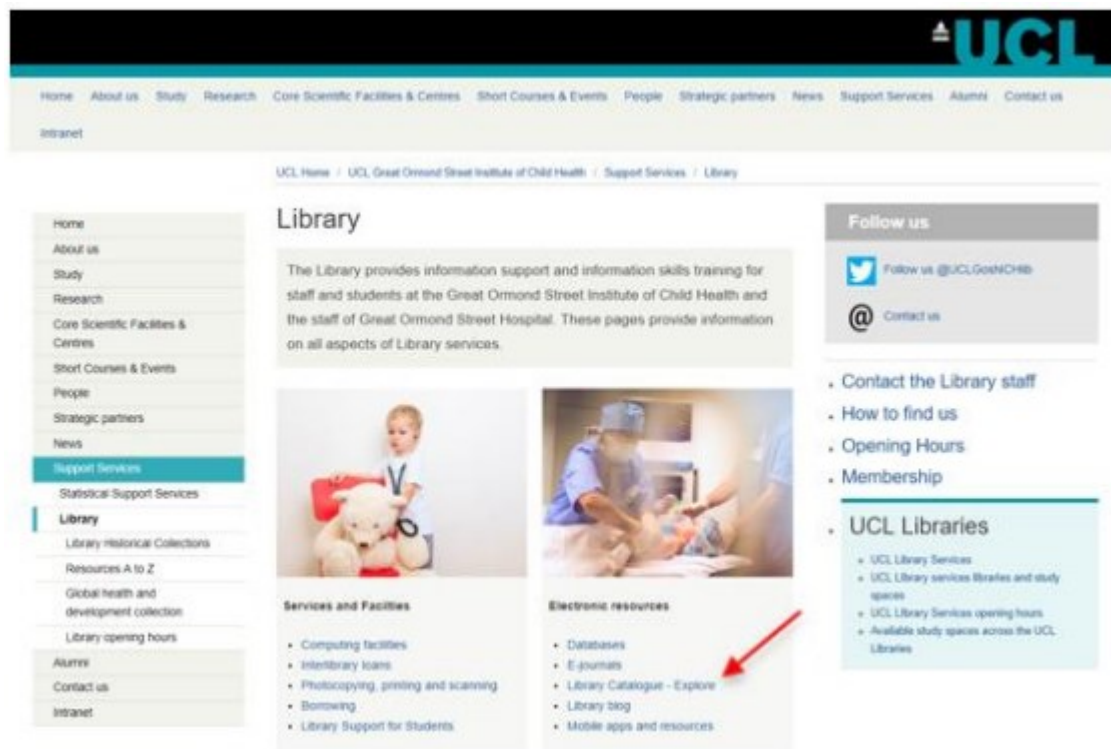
UCL

Home About us Study Research Core Scientific Facilities & Centres Short Courses & Events People Strategic partners News Support Services Alumni Contact us Intranet

UCL Home / UCL Great Ormond Street Institute of Child Health / Support Services / Library

Home
About us
Study
Research
Core Scientific Facilities & Centres
Short Courses & Events
People
Strategic partners
News
Support Services
Statistical Support Services
Library
Library Historical Collections
Resources A to Z
Global health and development collection
Library opening hours
Alumni
Contact us
Intranet

Library

The Library provides information support and information skills training for staff and students at the Great Ormond Street Institute of Child Health and the staff of Great Ormond Street Hospital. These pages provide information on all aspects of Library services.

Services and Facilities

- Computing facilities
- Interlibrary loans
- Photocopying, printing and scanning
- Borrowing
- Library Support for Students

Electronic resources

- Databases
- E-journals
- Library Catalogue - Explore
- Library blog
- Mobile apps and resources

Follow us

Follow us @UCLGosNICHlib

Contact us

- Contact the Library staff
- How to find us
- Opening Hours
- Membership

- UCL Libraries

- UCL Library Services
- UCL Library services libraries and study spaces
- UCL Library Services opening hours
- Available study spaces across the UCL Libraries